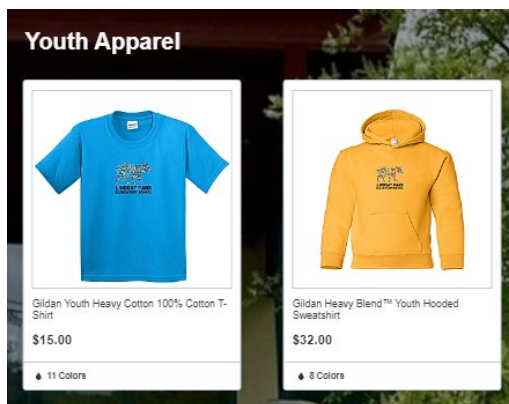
Youth Apparel

LINDSAY PARK ELEMENTARY SCHOOL

Gildan Youth Heavy Cotton 100% Cotton T-Shirt

$15.00

11 Colors

LINDSAY PARK ELEMENTARY SCHOOL

Gildan Heavy Blend™ Youth Hooded Sweatshirt

$32.00

8 Colors